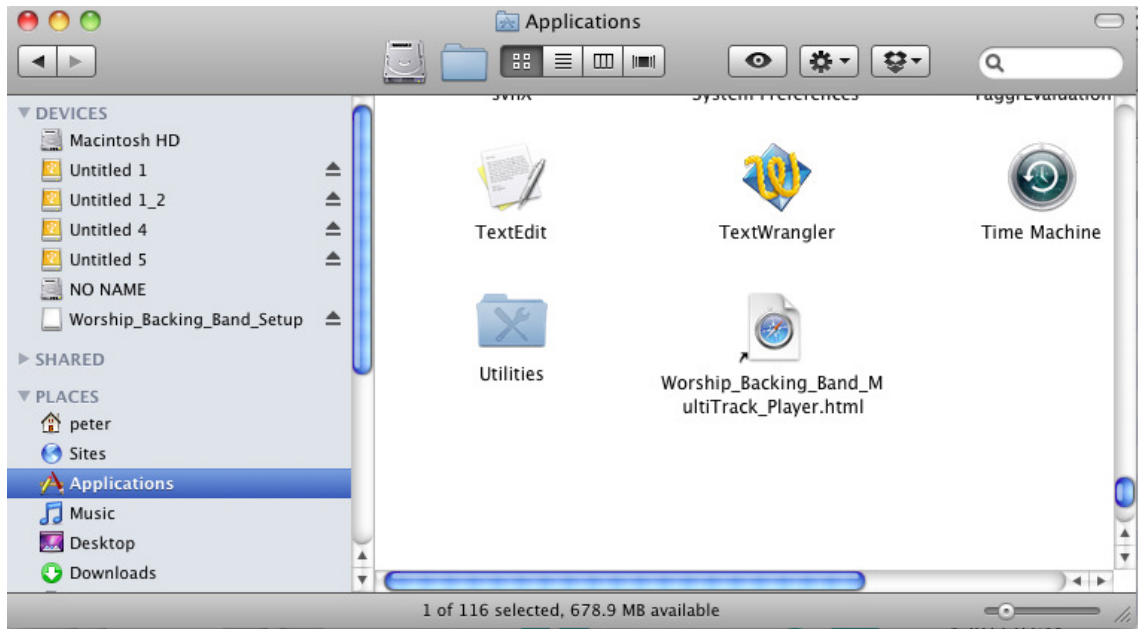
Applications

DEVICES
Macintosh HD
Untitled 1
Untitled 1_2
Untitled 4
Untitled 5
NO NAME
Worship_Backing_Band_Setup
SHARED
PLACES
peter
Sites
Applications
Music
Desktop
Downloads

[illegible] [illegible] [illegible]

TextEdit
TextWrangler
Time Machine
Utilities
Worship_Backing_Band_MultiTrack_Player.html

1 of 116 selected, 678.9 MB available